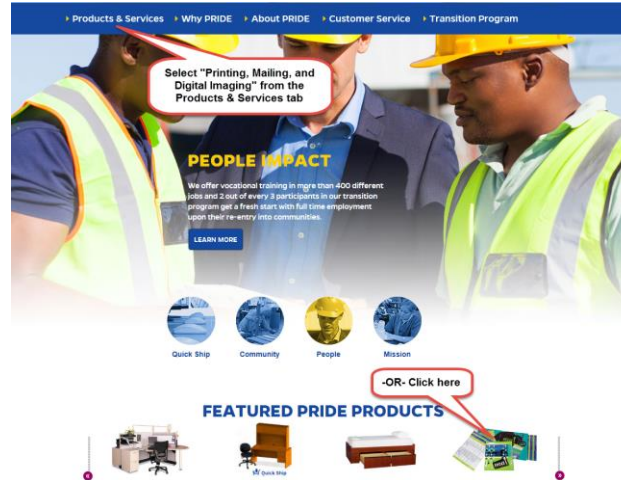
Products & Services Why PRIDE About PRIDE Customer Service Transition Program

Select "Printing, Mailing, and Digital Imaging" from the Products & Services tab

PEOPLE IMPACT

We offer vocational training in more than 400 different jobs and 2 out of every 3 participants in our transition program get a fresh start with full time employment upon their re-entry into communities.

LEARN MORE

Quick Ship Community People Mission

-OR- Click here

FEATURED PRIDE PRODUCTS

Quick Ship